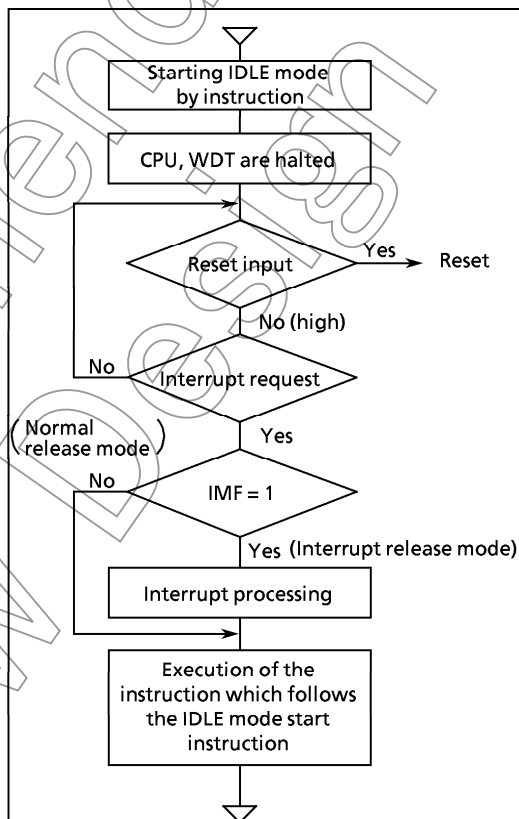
Starting IDLE mode by instruction

CPU, WDT are halted

Reset input

Yes

Reset

No (high)

No

Interrupt request

(Normal release mode)

Yes

No

IMF = 1

Yes (Interrupt release mode)

Interrupt processing

Execution of the instruction which follows the IDLE mode start instruction